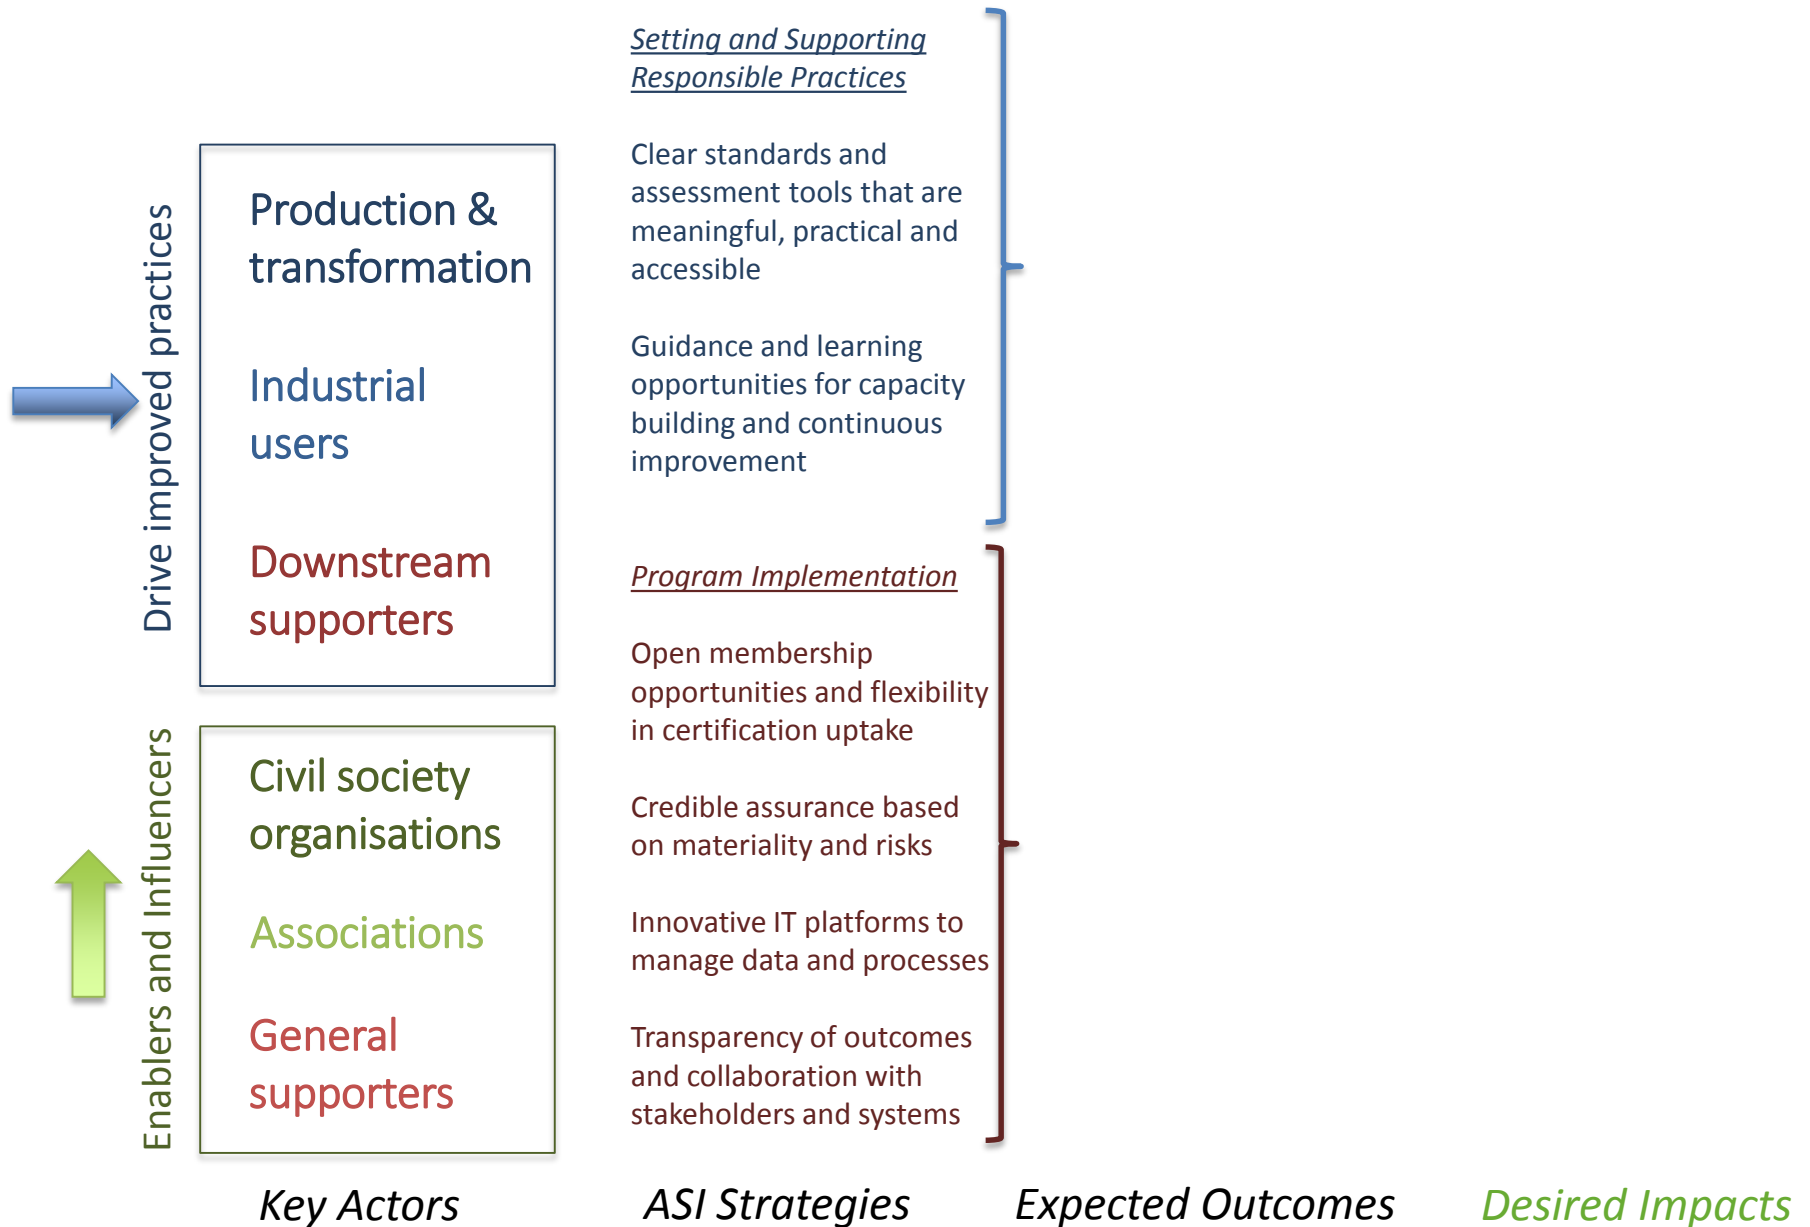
Drive improved practices

Production & transformation

Industrial users

Downstream supporters

Enablers and Influencers

Civil society organisations

Associations

General supporters

Setting and Supporting Responsible Practices

Clear standards and assessment tools that are meaningful, practical and accessible

Guidance and learning opportunities for capacity building and continuous improvement

Program Implementation

Open membership opportunities and flexibility in certification uptake

Credible assurance based on materiality and risks

Innovative IT platforms to manage data and processes

Transparency of outcomes and collaboration with stakeholders and systems

Key Actors

ASI Strategies

Expected Outcomes

Desired Impacts